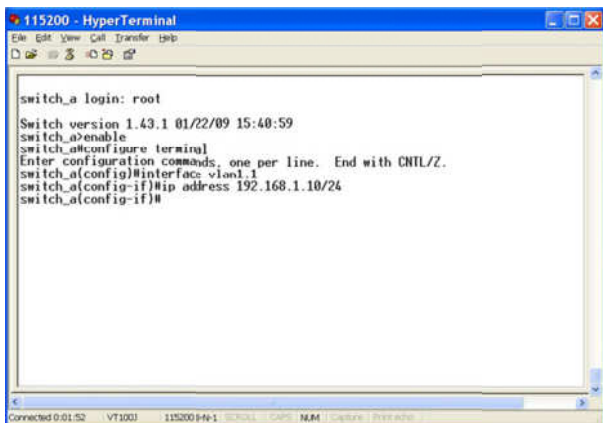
115200 - HyperTerminal

File Edit View Call Transfer Help

switch_a login: root

Switch version 1.43.1 01/22/09 15:40:59
switch_a>enable
switch_a#configure terminal
Enter configuration commands, one per line. End with CNTL/Z.
switch_a(config)#interface vlan1.1
switch_a(config-if)#ip address 192.168.1.10/24
switch_a(config-if)#

Connected 0:01:52 VT100J 115200 8-N-1 SCROLL CAPS NUM Capture Print echo